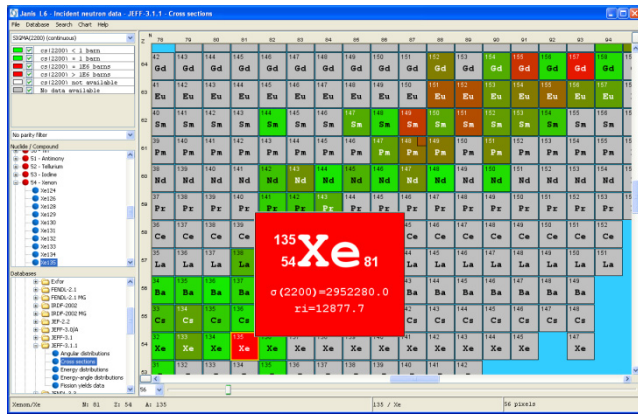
Janis 1.6 - Incident neutron data - JEFF-3.1.1 - Cross sections

File Database Search Chart Help

SIGMA(2200) (continuous)

σ(2200) < 1 barn
σ(2200) < 1 barn
σ(2200) < 1E4 barns
σ(2200) > 1E6 barns
σ(2200) not available
No data available

No parity filter

Nuclide / Compound

51 - Antimony
52 - Tellurium
53 - Iodine
54 - Xenon
Xe124
Xe126
Xe128
Xe129
Xe130
Xe131
Xe132
Xe133
Xe134
Xe135

Databases

Exfor
FENDL-2.1
FENDL-2.1 MG
IRDF-2002
IRDF-2002 MG
JEF-2.2
JEFF-3.0/A
JEFF-3.1
JEFF-3.1.1
Angular distributions
Cross sections
Energy distributions
Energy-angle distributions
Fission yields data

| Z \ N | 78 | 79 | 80 | 81 | 82 | 83 | 84 | 85 | 86 | 87 | 88 | 89 | 90 | 91 | 92 | 93 | 94 |
|---|---|---|---|---|---|---|---|---|---|---|---|---|---|---|---|---|---|
| 64 | 142 Gd | 143 Gd | 144 Gd | 145 Gd | 146 Gd | 147 Gd | 148 Gd | 149 Gd | 150 Gd | 151 Gd | 152 Gd | 153 Gd | 154 Gd | 155 Gd | 156 Gd | 157 Gd | 158 Gd |
| 63 | 141 Eu | 142 Eu | 143 Eu | 144 Eu | 145 Eu | 146 Eu | 147 Eu | 148 Eu | 149 Eu | 150 Eu | 151 Eu | 152 Eu | 153 Eu | 154 Eu | 155 Eu | 156 Eu | 157 Eu |
| 62 | 140 Sm | 141 Sm | 142 Sm | 143 Sm | 144 Sm | 145 Sm | 146 Sm | 147 Sm | 148 Sm | 149 Sm | 150 Sm | 151 Sm | 152 Sm | 153 Sm | 154 Sm | 155 Sm | 156 Sm |
| 61 | 139 Pm | 140 Pm | 141 Pm | 142 Pm | 143 Pm | 144 Pm | 145 Pm | 146 Pm | 147 Pm | 148 Pm | 149 Pm | 150 Pm | 151 Pm | 152 Pm | 153 Pm | 154 Pm | 155 Pm |
| 60 | 138 Nd | 139 Nd | 140 Nd | 141 Nd | 142 Nd | 143 Nd | 144 Nd | 145 Nd | 146 Nd | 147 Nd | 148 Nd | 149 Nd | 150 Nd | 151 Nd | 152 Nd | 153 Nd | 154 Nd |
| 59 | 137 Pr | 138 Pr | 139 Pr | 140 Pr | 141 Pr | 142 Pr | 143 Pr | 144 Pr | 145 Pr | 146 Pr | 147 Pr | 148 Pr | 149 Pr | 150 Pr | 151 Pr | 152 Pr | 153 Pr |
| 58 | 136 Ce | 137 Ce | 138 Ce | | | | | 143 Ce | 144 Ce | 145 Ce | 146 Ce | 147 Ce | 148 Ce | 149 Ce | 150 Ce | 151 Ce | 152 Ce |
| 57 | 135 La | 136 La | 137 La | 138 La | | | | | | 144 La | 145 La | 146 La | 147 La | 148 La | 149 La | 150 La | 151 La |
| 56 | 134 Ba | 135 Ba | 136 Ba | 137 Ba | | | | | | 143 Ba | 144 Ba | 145 Ba | 146 Ba | 147 Ba | 148 Ba | 149 Ba | 150 Ba |
| 55 | 133 Cs | 134 Cs | 135 Cs | 136 Cs | | | | | | 142 Cs | 143 Cs | 144 Cs | 145 Cs | 146 Cs | 147 Cs | | |
| 54 | 132 Xe | 133 Xe | 134 Xe | 135 Xe | 136 Xe | 137 Xe | 138 Xe | 139 Xe | 140 Xe | 141 Xe | 142 Xe | 143 Xe | 144 Xe | 145 Xe | | 147 Xe | |
| | 131 I | 132 I | 133 I | 134 I | 135 I | 136 I | 137 I | 138 I | 139 I | 140 I | 141 I | 142 I | | | | | |

$^{135}_{54}\text{Xe}_{81}$
σ(2200)=2952280.0
ri=12877.7

Xenon/Xe N: 81 Z: 54 A: 135 | 135 / Xe | 56 pixels